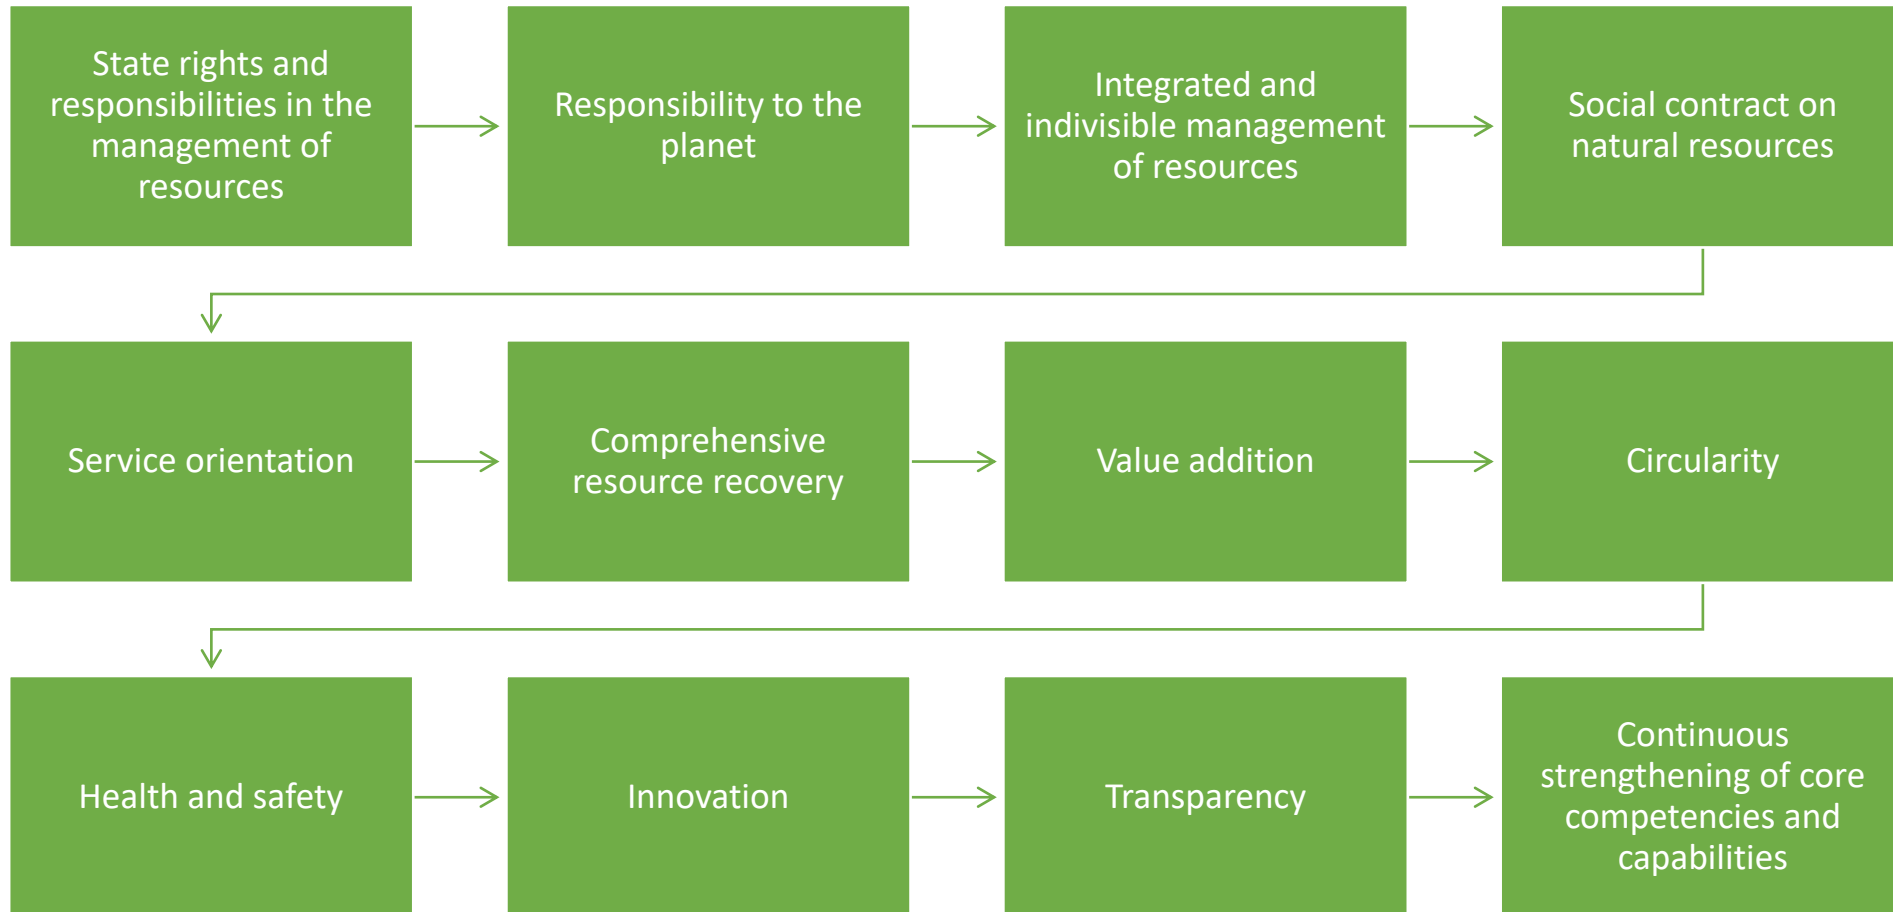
State rights and responsibilities in the management of resources

Responsibility to the planet

Integrated and indivisible management of resources

Social contract on natural resources

Service orientation

Comprehensive resource recovery

Value addition

Circularity

Health and safety

Innovation

Transparency

Continuous strengthening of core competencies and capabilities